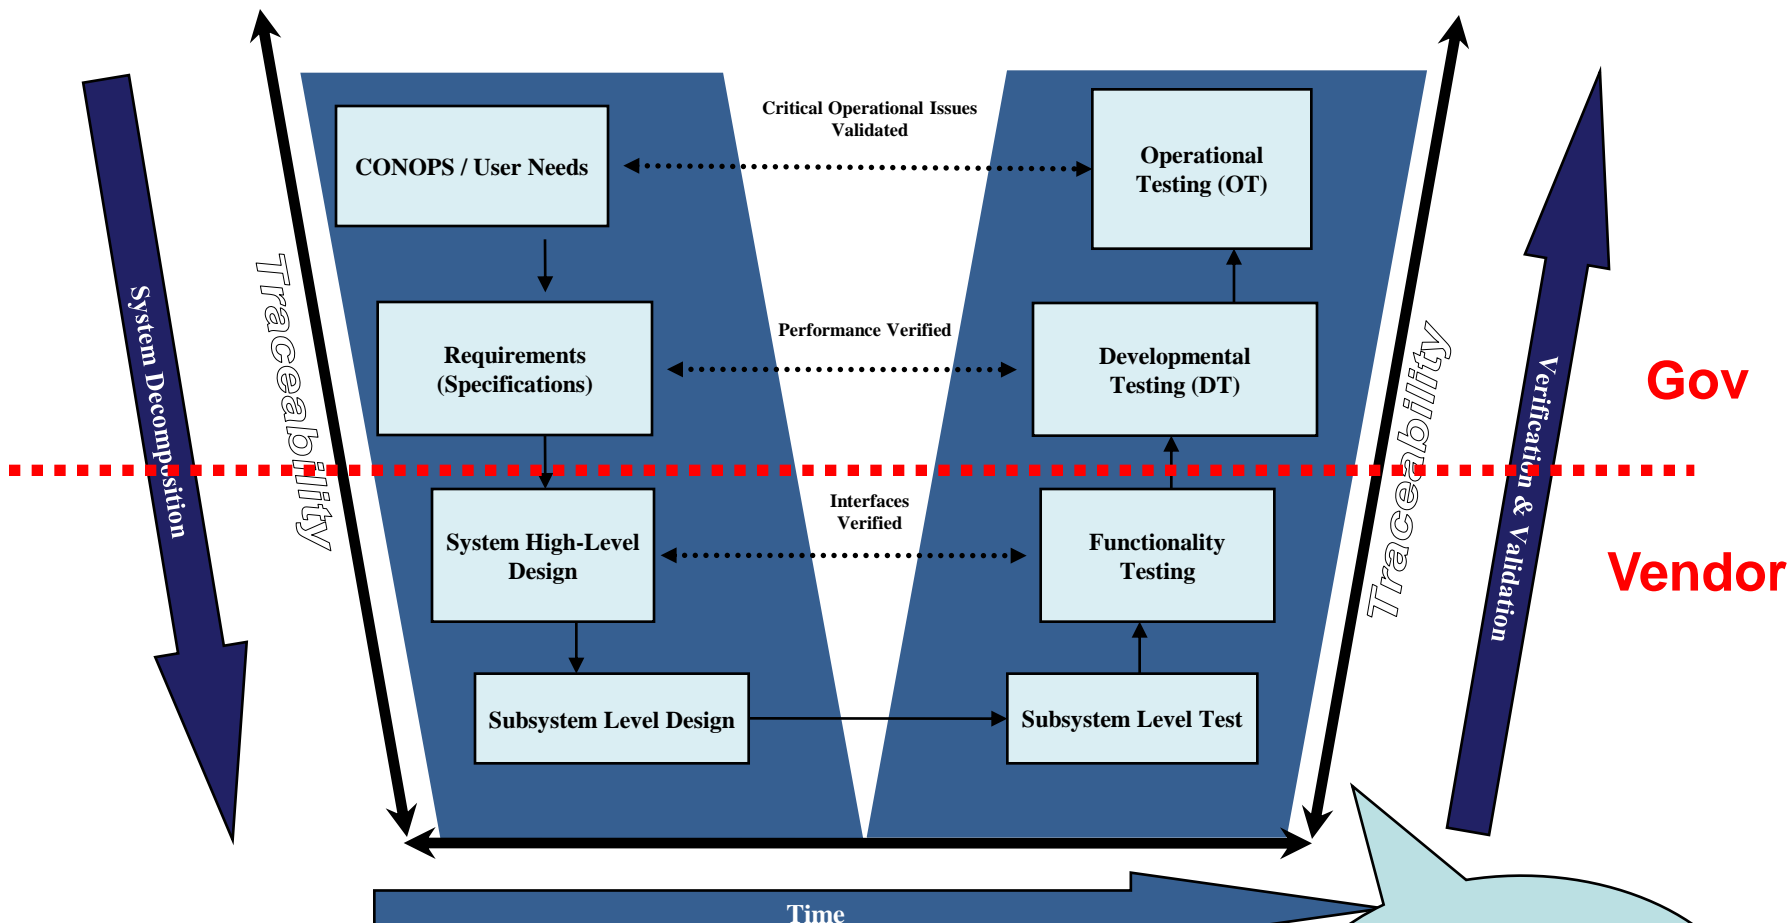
System Decomposition

Traceability

CONOPS / User Needs

Critical Operational Issues Validated

Operational Testing (OT)

Requirements (Specifications)

Performance Verified

Developmental Testing (DT)

Gov

System High-Level Design

Interfaces Verified

Functionality Testing

Vendor

Subsystem Level Design

Subsystem Level Test

Traceability

Verification & Validation

Time